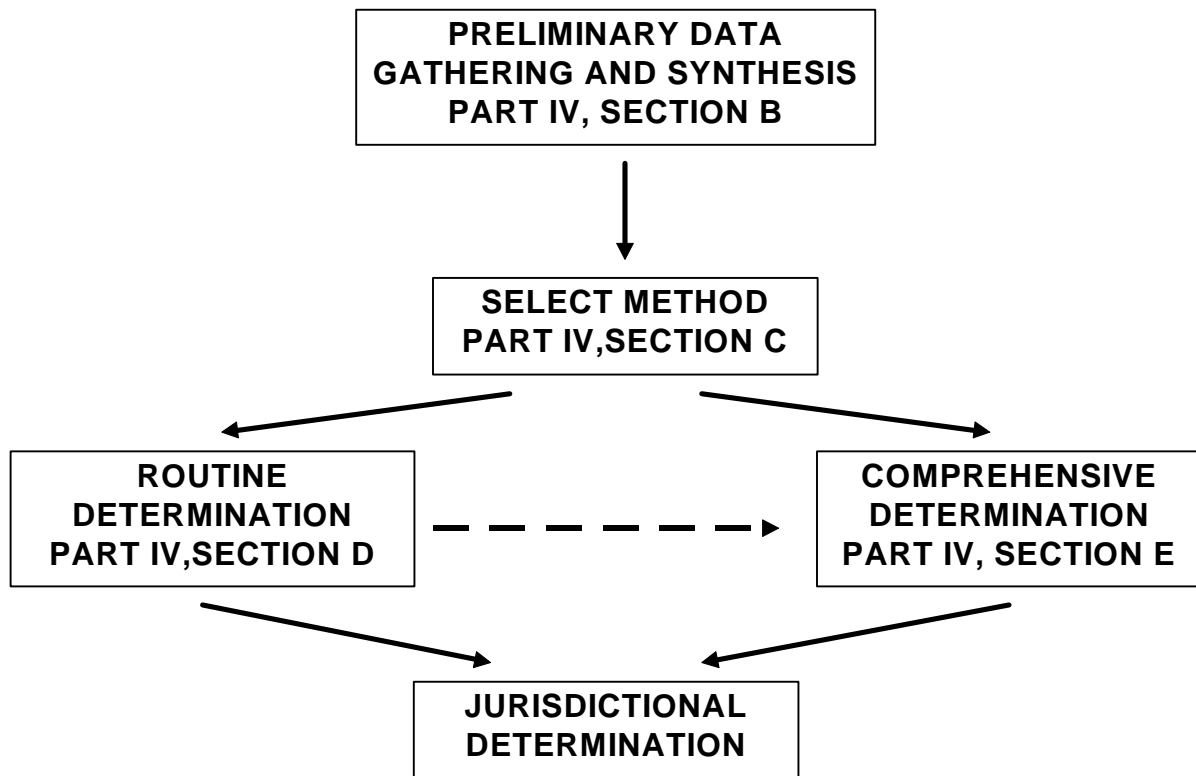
PRELIMINARY DATA GATHERING AND SYNTHESIS PART IV, SECTION B

SELECT METHOD PART IV,SECTION C

ROUTINE DETERMINATION PART IV,SECTION D

COMPREHENSIVE DETERMINATION PART IV, SECTION E

JURISDICTIONAL DETERMINATION